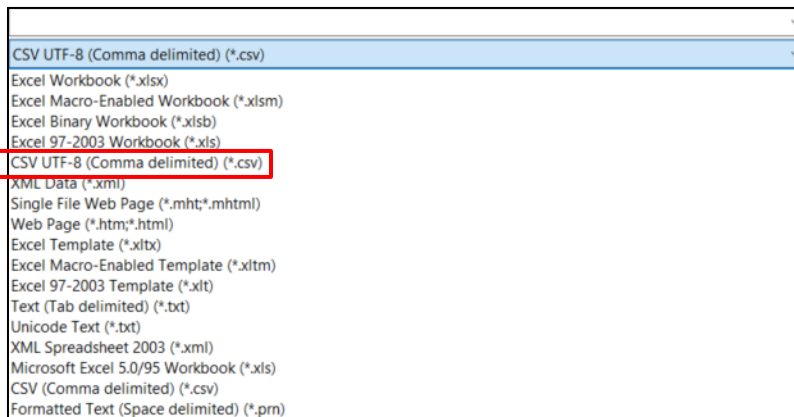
CSV UTF-8 (Comma delimited) (*.csv)
Excel Workbook (*.xlsx)
Excel Macro-Enabled Workbook (*.xlsm)
Excel Binary Workbook (*.xlsb)
Excel 97-2003 Workbook (*.xls)
CSV UTF-8 (Comma delimited) (*.csv)
XML Data (*.xml)
Single File Web Page (*.mht;*.mhtml)
Web Page (*.htm;*.html)
Excel Template (*.xltx)
Excel Macro-Enabled Template (*.xltm)
Excel 97-2003 Template (*.xlt)
Text (Tab delimited) (*.txt)
Unicode Text (*.txt)
XML Spreadsheet 2003 (*.xml)
Microsoft Excel 5.0/95 Workbook (*.xls)
CSV (Comma delimited) (*.csv)
Formatted Text (Space delimited) (*.prn)